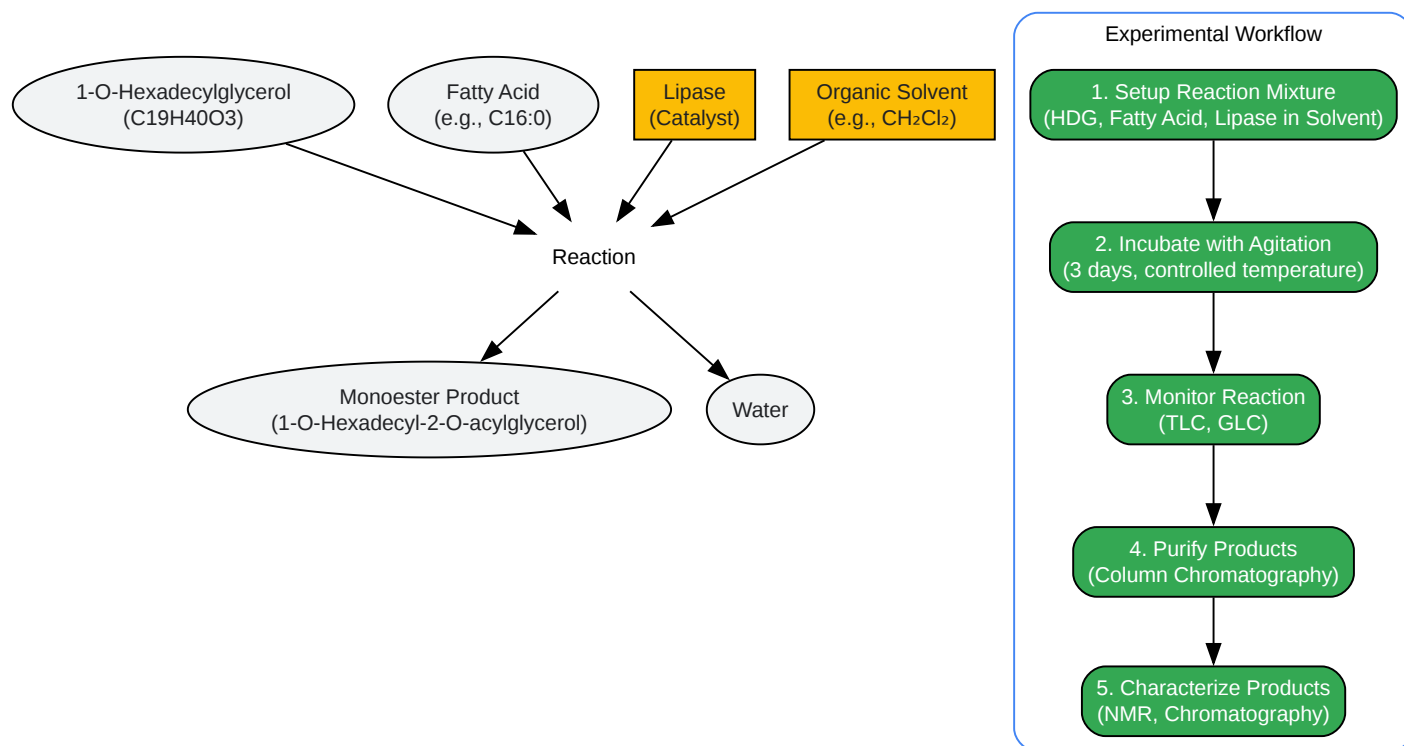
1-O-Hexadecylglycerol
(C19H40O3)

Fatty Acid
(e.g., C16:0)

Lipase
(Catalyst)

Organic Solvent
(e.g., $CH_2Cl_2$)

Reaction

Monoester Product
(1-O-Hexadecyl-2-O-acylglycerol)

Water

Experimental Workflow

1. Setup Reaction Mixture
(HDG, Fatty Acid, Lipase in Solvent)

2. Incubate with Agitation
(3 days, controlled temperature)

3. Monitor Reaction
(TLC, GLC)

4. Purify Products
(Column Chromatography)

5. Characterize Products
(NMR, Chromatography)